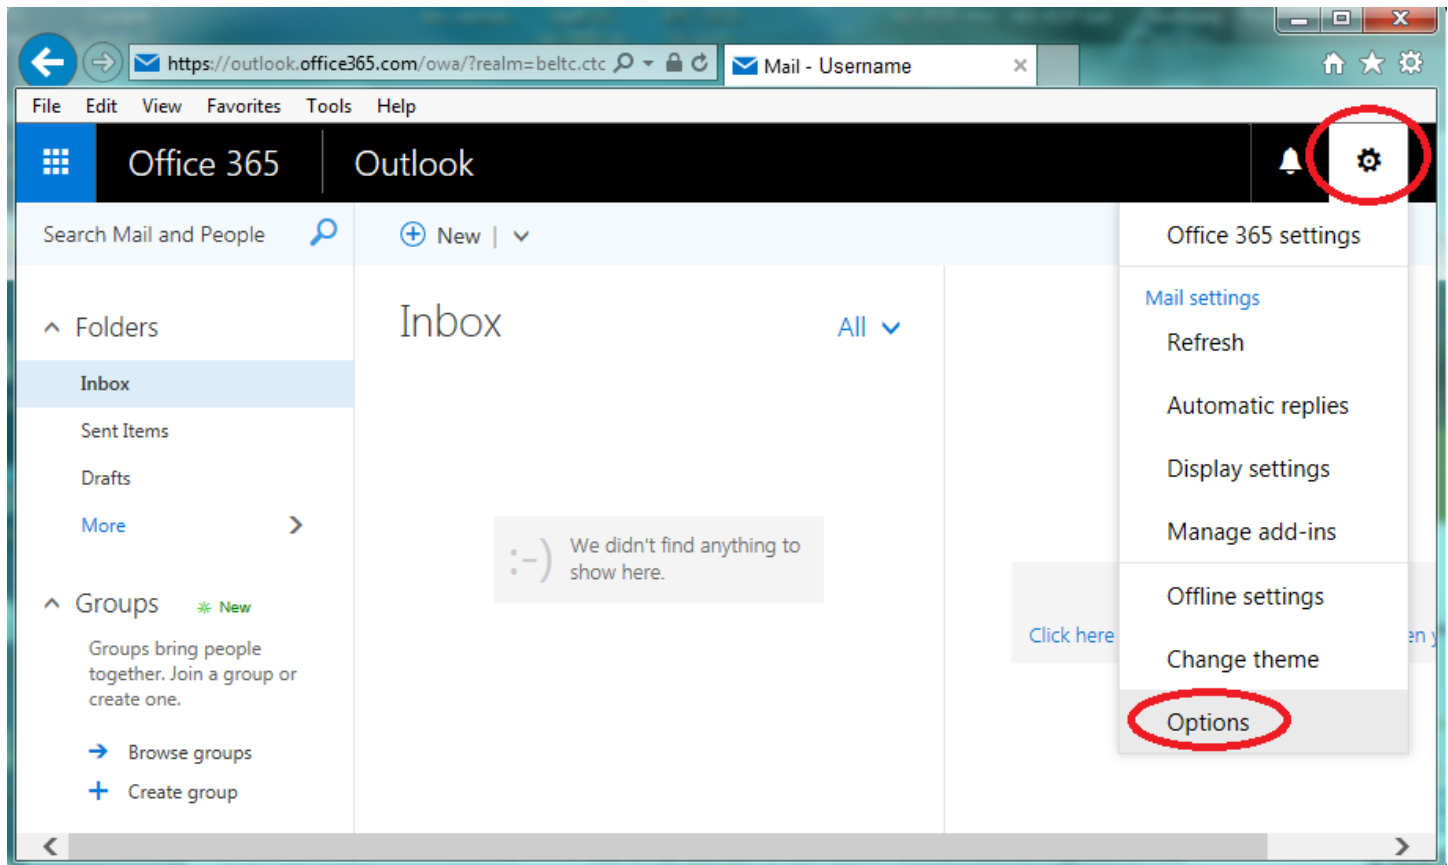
https://outlook.office365.com/owa/?realm=beltc.ctc
Mail - Username

File Edit View Favorites Tools Help

Office 365 Outlook

Search Mail and People

New |

Office 365 settings

Mail settings
Refresh
Automatic replies
Display settings
Manage add-ins
Offline settings
Change theme
Options

Folders
Inbox
Sent Items
Drafts
More

Inbox All

:-) We didn't find anything to show here.

Click here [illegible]en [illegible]

Groups New
Groups bring people together. Join a group or create one.
Browse groups
Create group